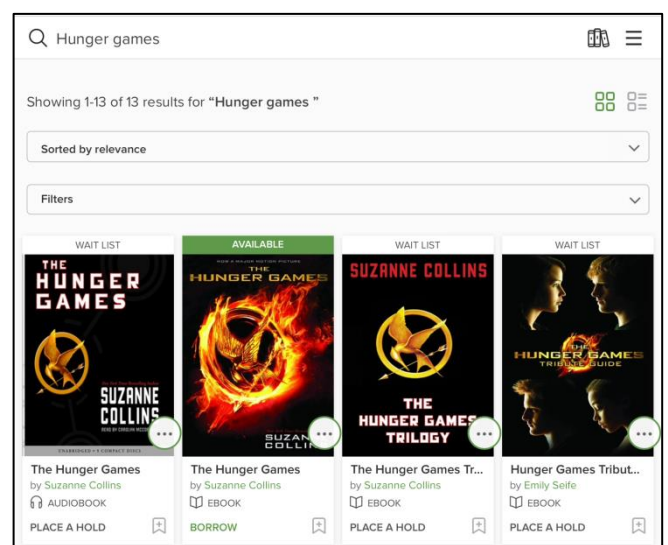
Hunger games

Showing 1-13 of 13 results for "Hunger games "

Sorted by relevance

Filters

WAIT LIST

THE HUNGER GAMES

SUZANNE COLLINS

The Hunger Games
by Suzanne Collins
AUDIOBOOK
PLACE A HOLD

AVAILABLE

THE HUNGER GAMES

SUZAN COLLI

The Hunger Games
by Suzanne Collins
EBOOK
BORROW

WAIT LIST

SUZANNE COLLINS

THE HUNGER GAMES TRILOGY

The Hunger Games Tr...
by Suzanne Collins
EBOOK
PLACE A HOLD

WAIT LIST

THE HUNGER GAMES TRIBUTE GUIDE

Hunger Games Tribut...
by Emily Seife
EBOOK
PLACE A HOLD